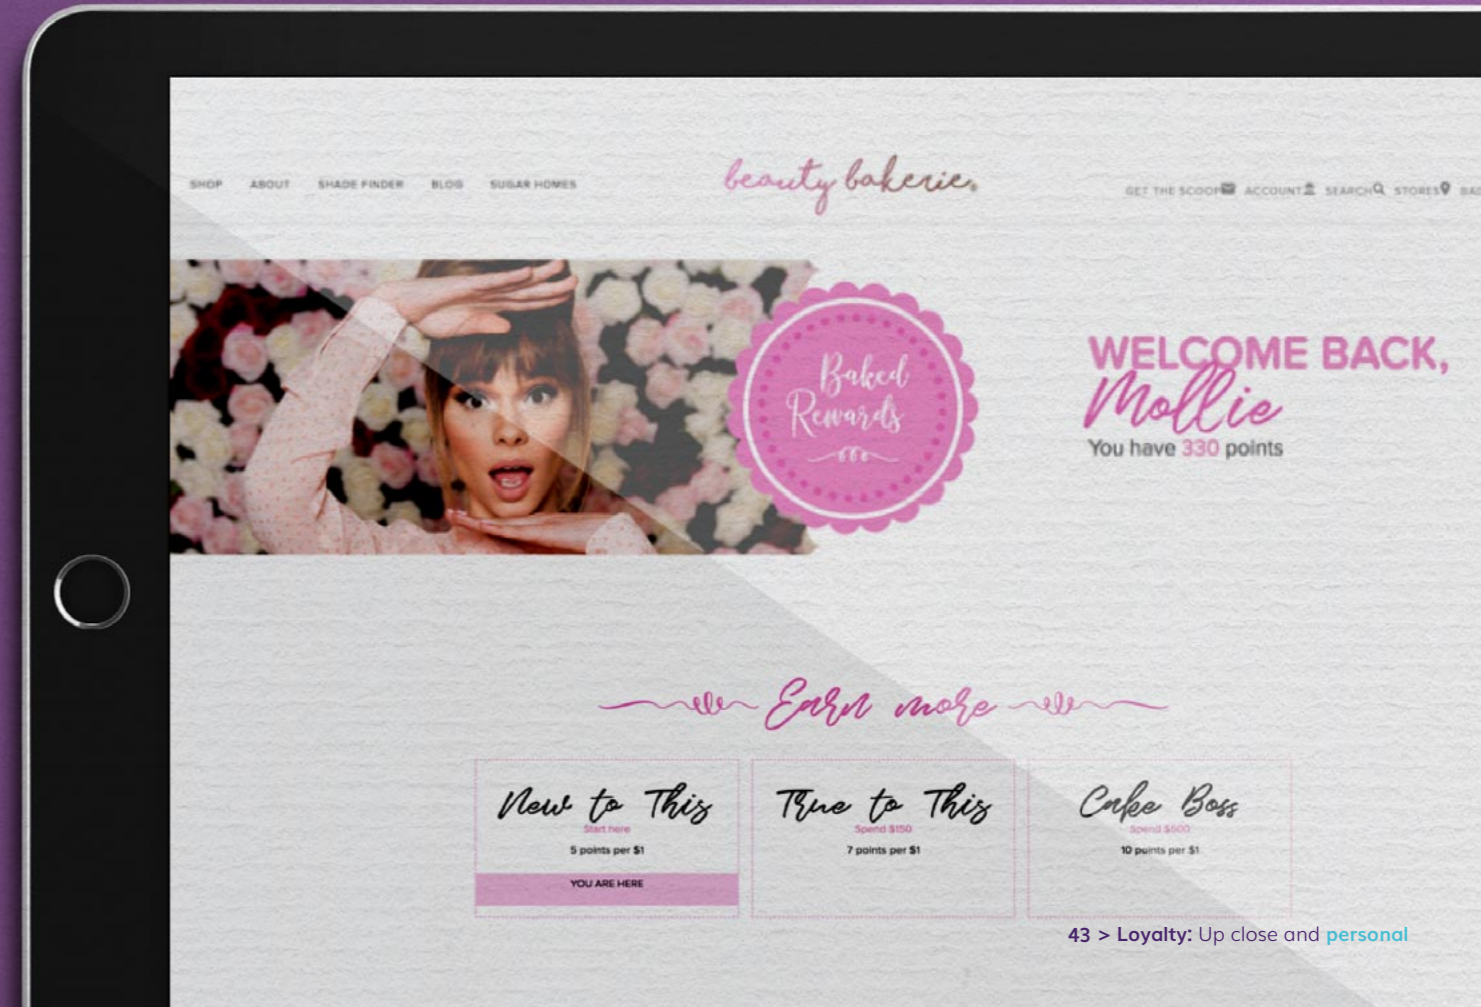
SHOP ABOUT SHADE FINDER BLOG SUGAR HOMES

beauty bakerie

GET THE SCOOP ACCOUNT SEARCH STORES BA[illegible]

Baked Rewards

WELCOME BACK, Mollie
You have 330 points

Earn more

| New to This Start here 5 points per $1 YOU ARE HERE | True to This Spend $150 7 points per $1 | Cake Boss Spend $500 10 points per $1 |
|---|---|---|

43 > Loyalty: Up close and personal